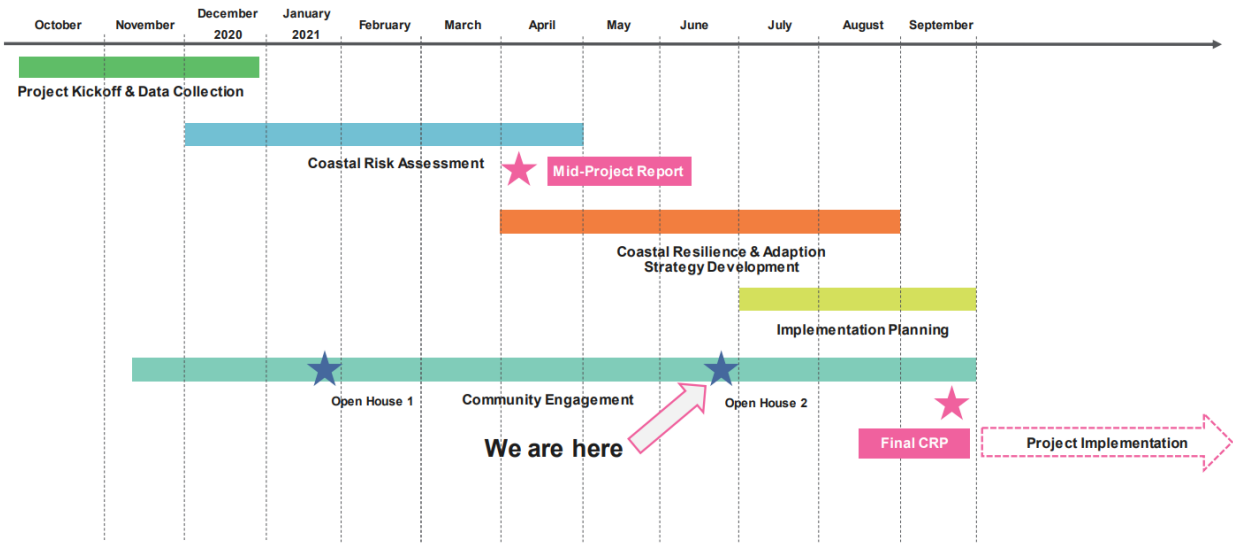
October November December 2020 January 2021 February March April May June July August September

Project Kickoff & Data Collection

Coastal Risk Assessment

Mid-Project Report

Coastal Resilience & Adaption Strategy Development

Implementation Planning

Open House 1

Community Engagement

Open House 2

We are here

Final CRP

Project Implementation